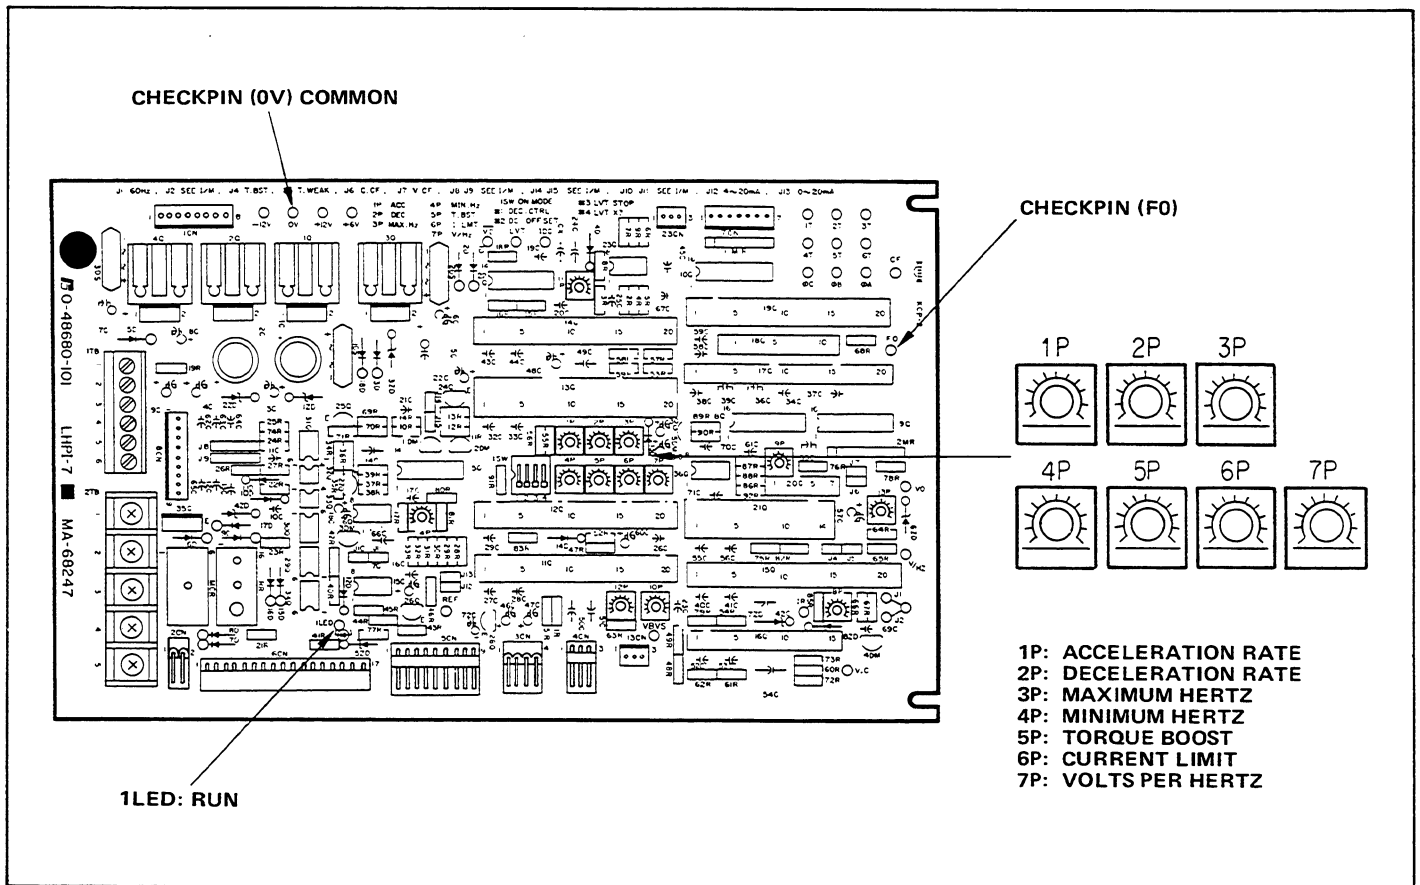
CHECKPIN (0V) COMMON

CHECKPIN (F0)

J1 60Hz , J2 SEE I/M , J4 T.BST , J5 T.WEAK , J6 C.CF , J7 V CF , J8 J9 SEE I/M , J14 J15 SEE I/M , J10 J11 SEE I/M , J12 4~20mA , J13 0~20mA

1CN

-12V 0V +12V +6V

1P ACC
2P DEC
3P MAX Hz
4P MIN Hz
5P T.BST
6P : LMT
7P V/Hz

1SW ON MODE
#1 DEC CTRL
#2 DC OFF SET
#3 LVT STOP
#4 LVT X7

0-48680-I0I

LHPI-7

MA-68247

1TB

2TB

1LED

1P 2P 3P
4P 5P 6P 7P

1LED: RUN

1P: ACCELERATION RATE
2P: DECELERATION RATE
3P: MAXIMUM HERTZ
4P: MINIMUM HERTZ
5P: TORQUE BOOST
6P: CURRENT LIMIT
7P: VOLTS PER HERTZ